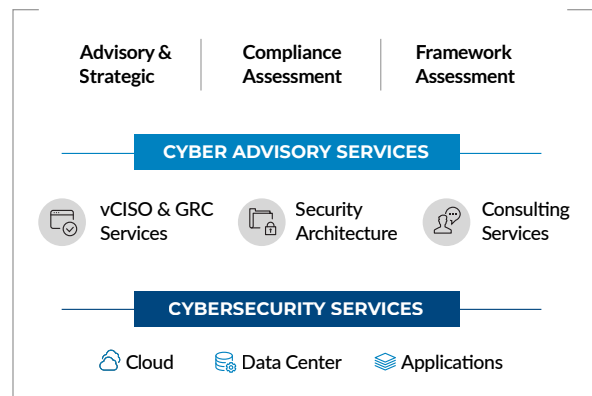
Advisory & Strategic

Compliance Assessment

Framework Assessment

CYBER ADVISORY SERVICES

vCISO & GRC Services

Security Architecture

Consulting Services

CYBERSECURITY SERVICES

Cloud

Data Center

Applications